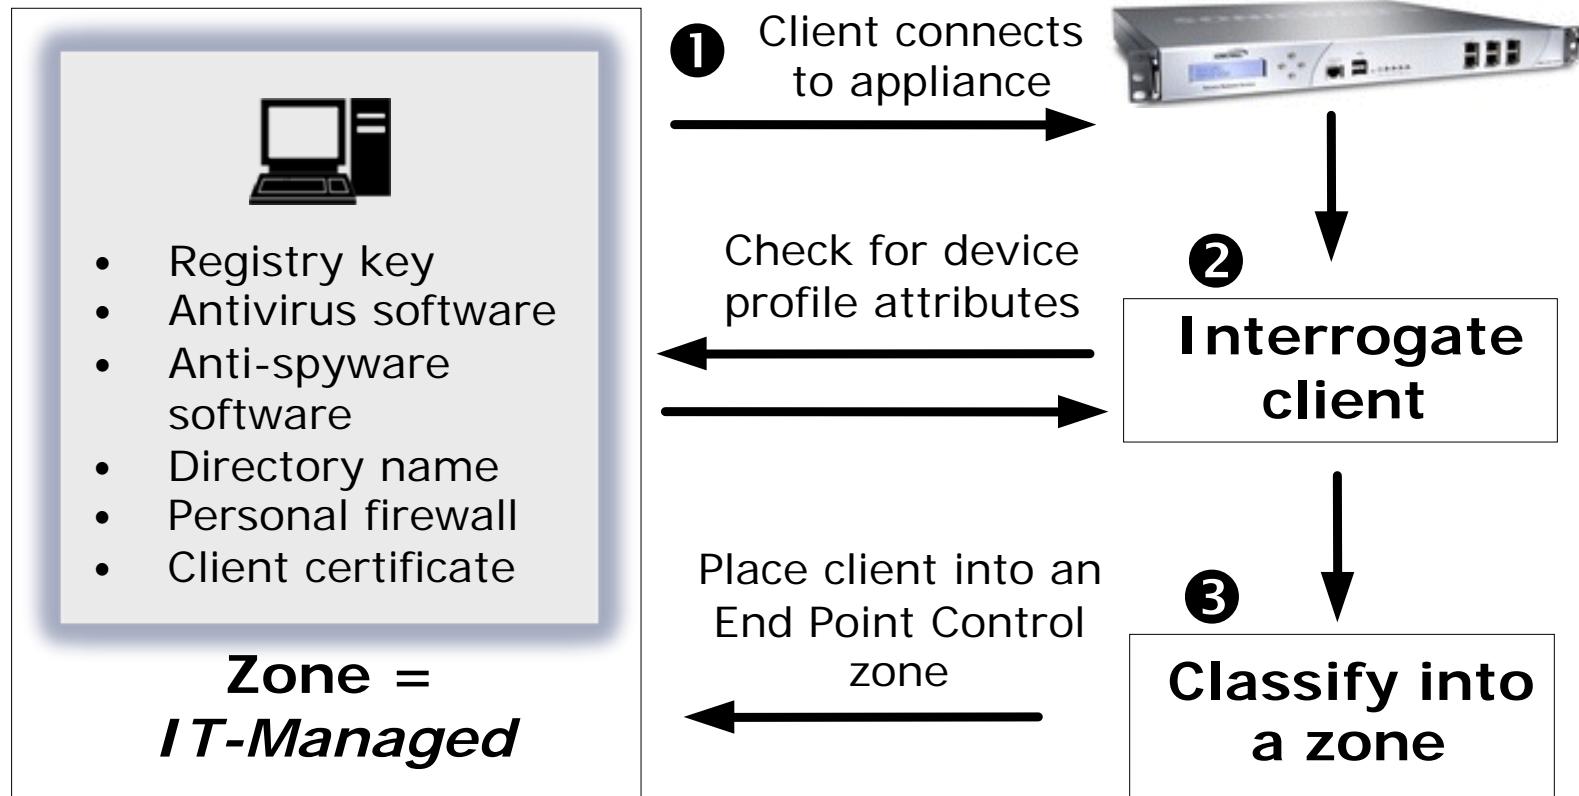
- Registry key
- Antivirus software
- Anti-spyware software
- Directory name
- Personal firewall
- Client certificate

Zone = *IT-Managed*

❶ Client connects to appliance

Check for device profile attributes

❷ Interrogate client

Place client into an End Point Control zone

❸ Classify into a zone